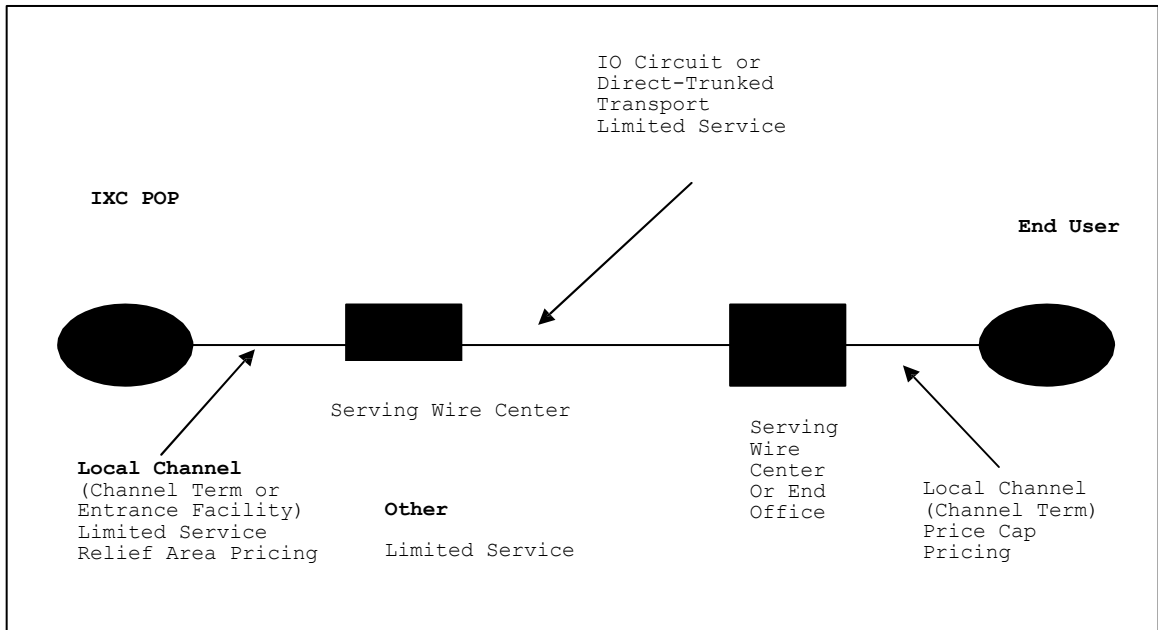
IO Circuit or Direct-Trunked Transport Limited Service

IXC POP

End User

Serving Wire Center

Serving Wire Center Or End Office

Local Channel (Channel Term or Entrance Facility) Limited Service Relief Area Pricing

Other

Limited Service

Local Channel (Channel Term) Price Cap Pricing